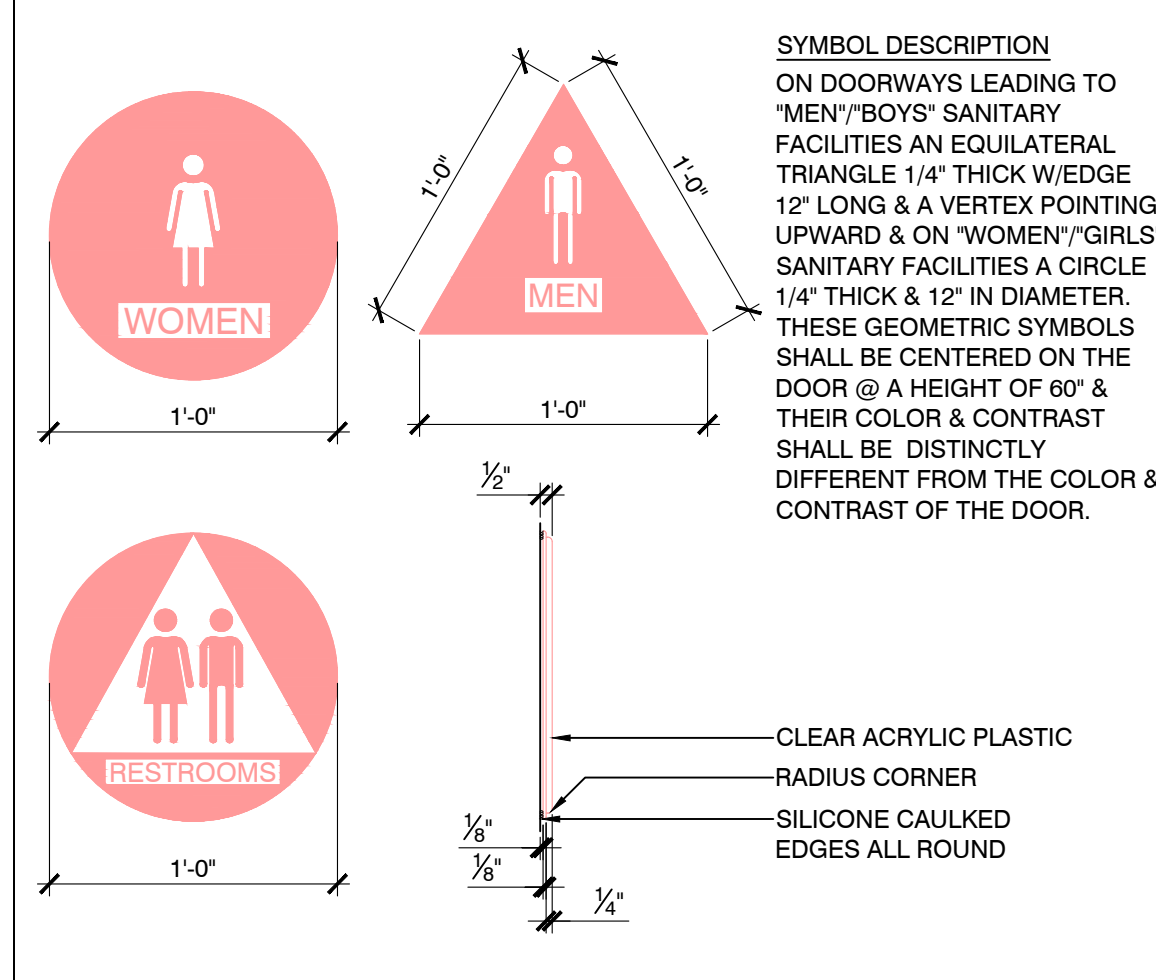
WOMEN

1'-0"

1'-0"

1'-0"

MEN

1'-0"

SYMBOL DESCRIPTION

ON DOORWAYS LEADING TO "MEN"/"BOYS" SANITARY FACILITIES AN EQUILATERAL TRIANGLE 1/4" THICK W/EDGE 12" LONG & A VERTEX POINTING UPWARD & ON "WOMEN"/"GIRLS" SANITARY FACILITIES A CIRCLE 1/4" THICK & 12" IN DIAMETER. THESE GEOMETRIC SYMBOLS SHALL BE CENTERED ON THE DOOR @ A HEIGHT OF 60" & THEIR COLOR & CONTRAST SHALL BE DISTINCTLY DIFFERENT FROM THE COLOR & CONTRAST OF THE DOOR.

$\frac{1}{2}$"

RESTROOMS

1'-0"

CLEAR ACRYLIC PLASTIC

RADIUS CORNER

SILICONE CAULKED EDGES ALL ROUND

$\frac{1}{8}$"

$\frac{1}{8}$"

$\frac{1}{4}$"